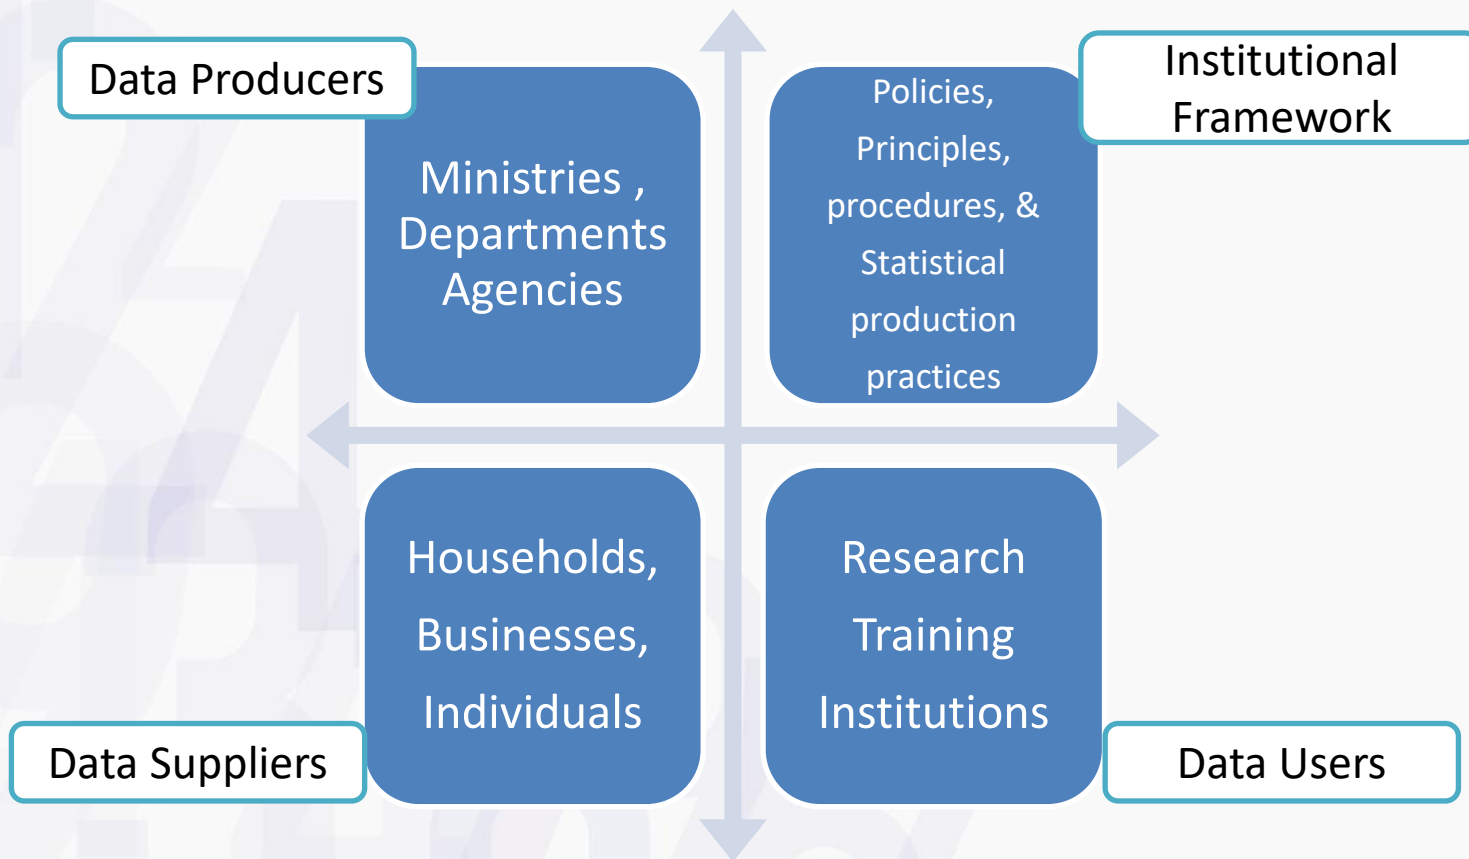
Data Producers

Ministries , Departments Agencies

Institutional Framework

Policies, Principles, procedures, & Statistical production practices

Households, Businesses, Individuals

Research Training Institutions

Data Suppliers

Data Users